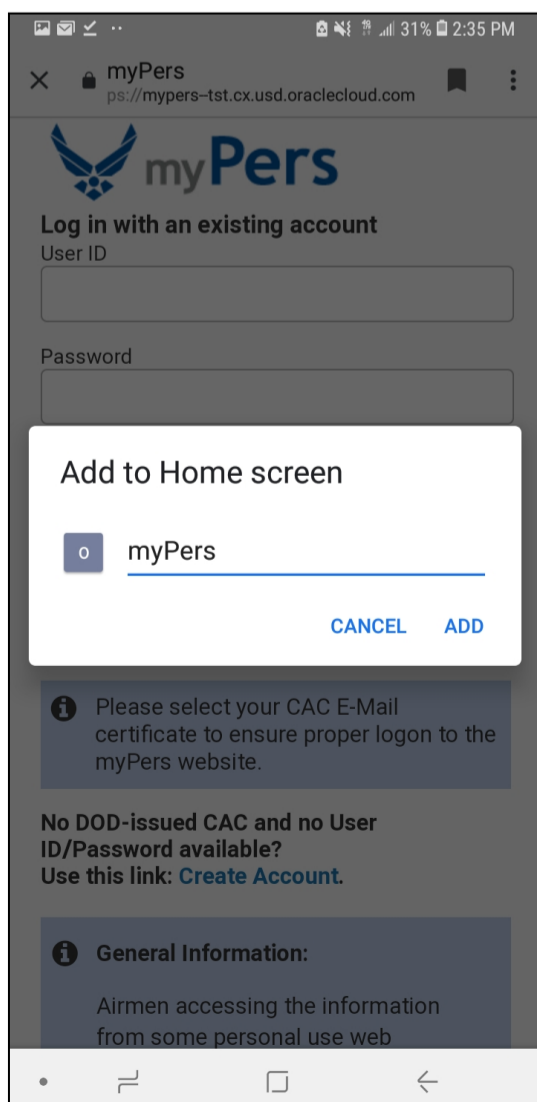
31% 2:35 PM

myPers
ps://mypers-tst.cx.usd.oraclecloud.com

myPers

Log in with an existing account
User ID

Password

Add to Home screen

o myPers

CANCEL ADD

Please select your CAC E-Mail certificate to ensure proper logon to the myPers website.

No DOD-issued CAC and no User ID/Password available?
Use this link: Create Account.

General Information:

Airmen accessing the information from some personal use web